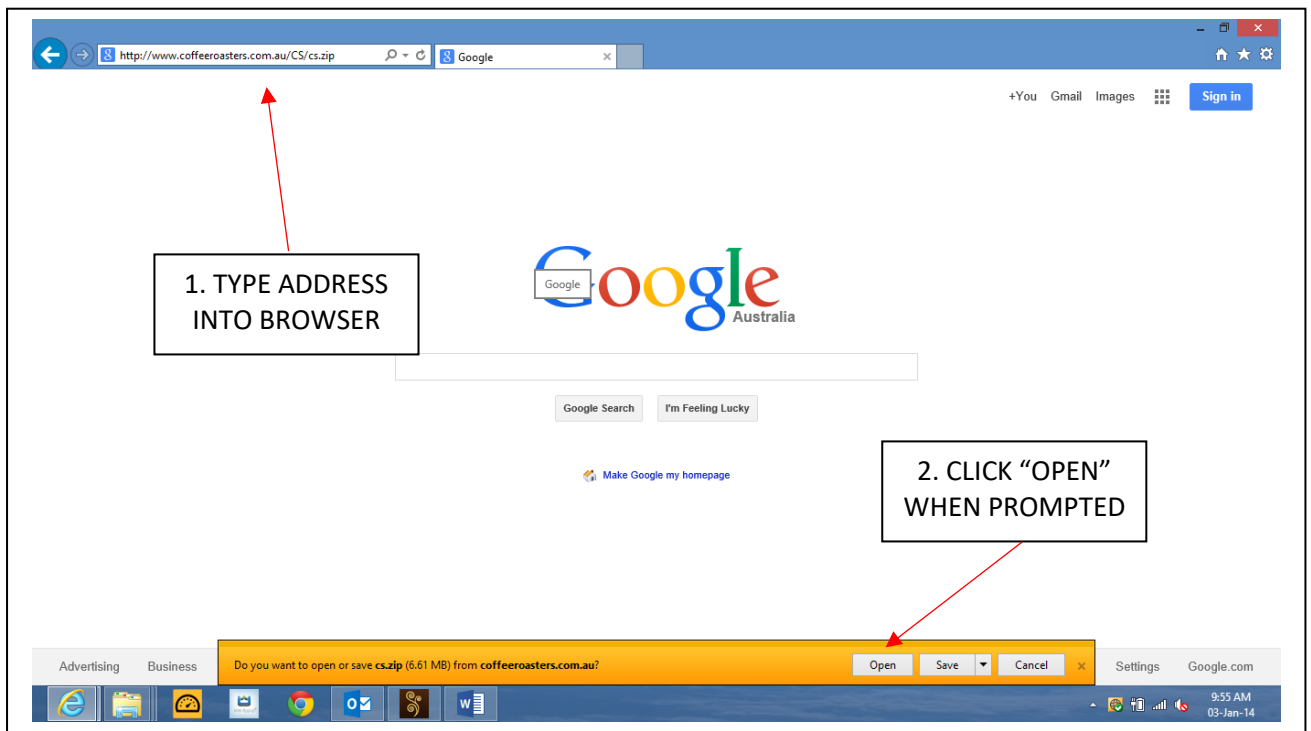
http://www.coffeeroasters.com.au/CS/cs.zip

Google

+You Gmail Images Sign in

1. TYPE ADDRESS INTO BROWSER

Google

Google Australia

Google Search I'm Feeling Lucky

Make Google my homepage

2. CLICK "OPEN" WHEN PROMPTED

Advertising Business

Do you want to open or save **cs.zip** (6.61 MB) from **coffeeroasters.com.au**?

Open Save Cancel

Settings Google.com

9:55 AM
03-Jan-14